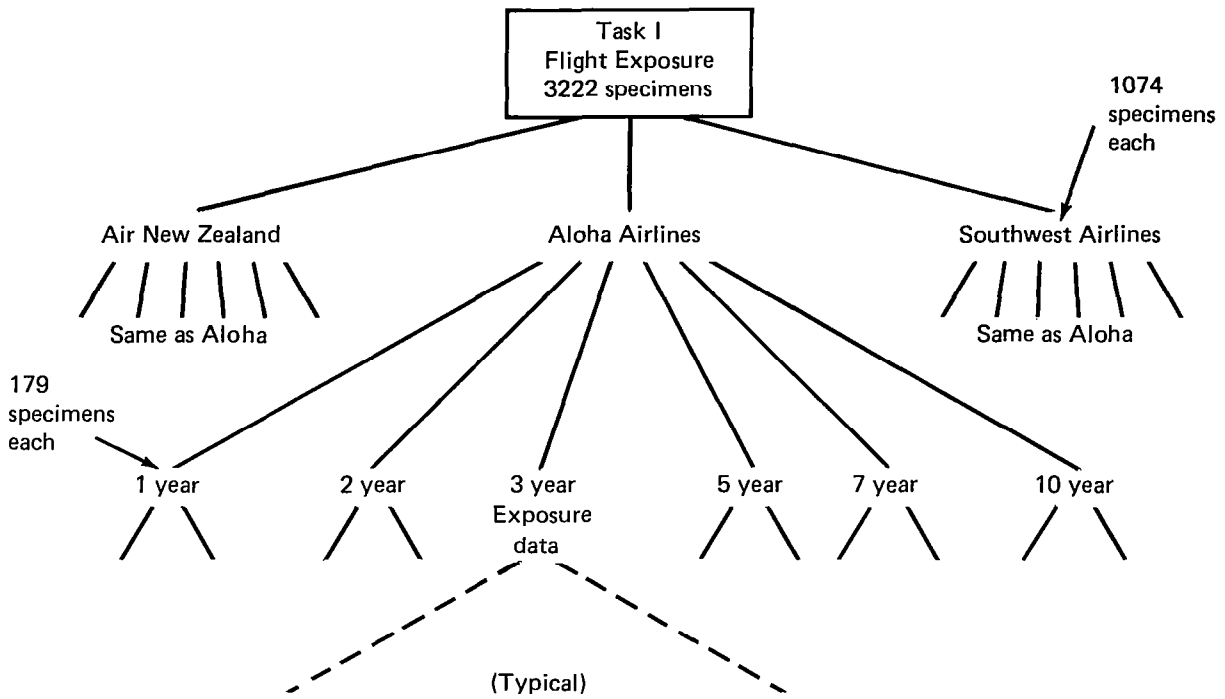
Task I
Flight Exposure
3222 specimens

1074 specimens each

Air New Zealand

Aloha Airlines

Southwest Airlines

Same as Aloha

Same as Aloha

179 specimens each

1 year

2 year

3 year Exposure data

5 year

7 year

10 year

(Typical)